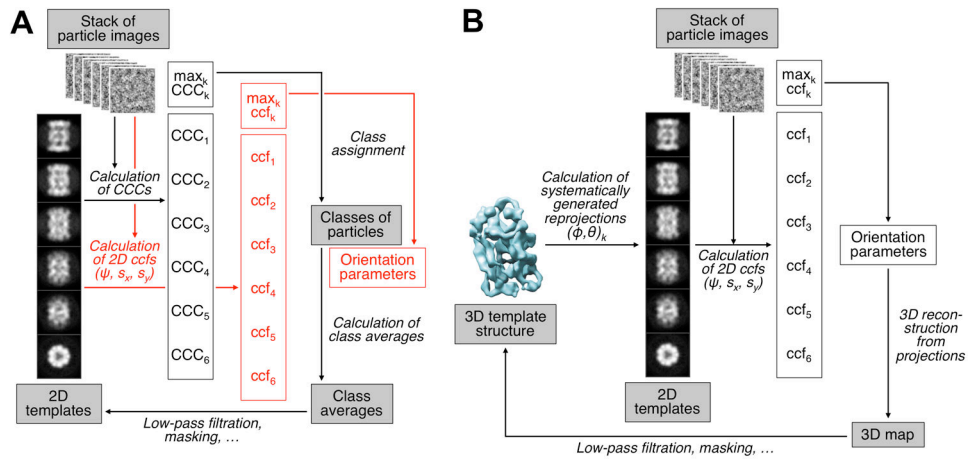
A

Stack of particle images

$max_k$
$CCC_k$

$max_k$
$ccf_k$

Class assignment

Calculation of CCCs

$CCC_1$
$CCC_2$
$CCC_3$
$CCC_4$
$CCC_5$
$CCC_6$

Calculation of 2D ccfs $(\psi, s_x, s_y)$

$ccf_1$
$ccf_2$
$ccf_3$
$ccf_4$
$ccf_5$
$ccf_6$

Classes of particles

Orientation parameters

Calculation of class averages

2D templates

Class averages

Low-pass filtration, masking, …

B

Stack of particle images

$max_k$
$ccf_k$

Calculation of systematically generated reprojections $(\phi,\theta)_k$

Calculation of 2D ccfs $(\psi, s_x, s_y)$

$ccf_1$
$ccf_2$
$ccf_3$
$ccf_4$
$ccf_5$
$ccf_6$

Orientation parameters

3D reconstruction from projections

3D template structure

2D templates

3D map

Low-pass filtration, masking, …